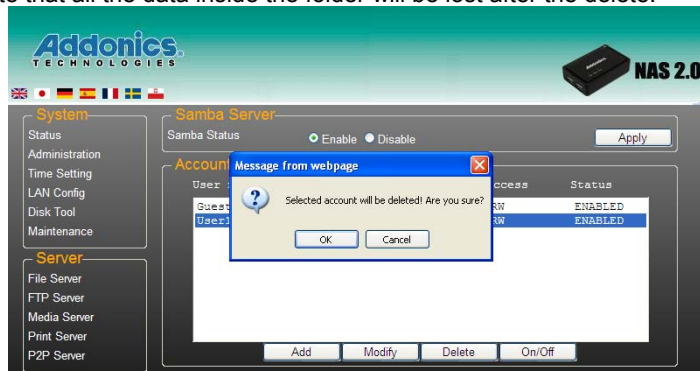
te that all the data inside the folder will be lost after the delete.

Addonics
TECHNOLOGIES

NAS 2.0

System
Status
Administration
Time Setting
LAN Config
Disk Tool
Maintenance

Server
File Server
FTP Server
Media Server
Print Server
P2P Server

Samba Server
Samba Status
Enable Disable
Apply

Account
User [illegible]
Guest
User1
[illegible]ccess
RW
RW
Status
ENABLED
ENABLED

Message from webpage
Selected account will be deleted! Are you sure?
OK
Cancel

Add
Modify
Delete
On/Off